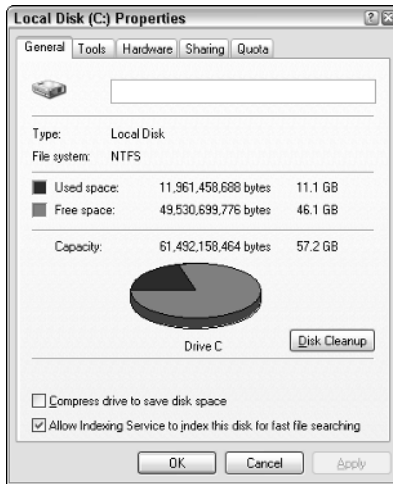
Local Disk (C:) Properties

General Tools Hardware Sharing Quota

Type: Local Disk
File system: NTFS

| | | |
|---|---|---|
| Used space: | 11,961,458,688 bytes | 11.1 GB |
| Free space: | 49,530,699,776 bytes | 46.1 GB |
| Capacity: | 61,492,158,464 bytes | 57.2 GB |

Drive C

Disk Cleanup

Compress drive to save disk space

Allow Indexing Service to index this disk for fast file searching

OK Cancel Apply